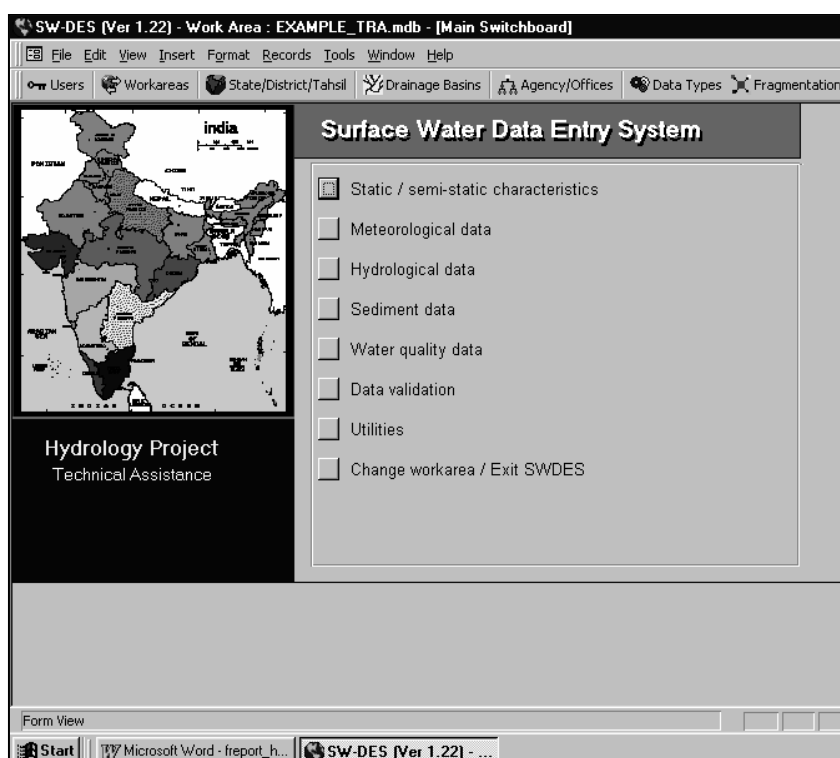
SW-DES (Ver 1.22) - Work Area : EXAMPLE_TRA.mdb - [Main Switchboard]

File Edit View Insert Format Records Tools Window Help

Users Workareas State/District/Tahsil Drainage Basins Agency/Offices Data Types Fragmentation

india

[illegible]

Surface Water Data Entry System

Static / semi-static characteristics

Meteorological data

Hydrological data

Sediment data

Water quality data

Data validation

Utilities

Change workarea / Exit SWDES

Hydrology Project
Technical Assistance

Form View

Start Microsoft Word - freport_h... SW-DES (Ver 1.22) - ...